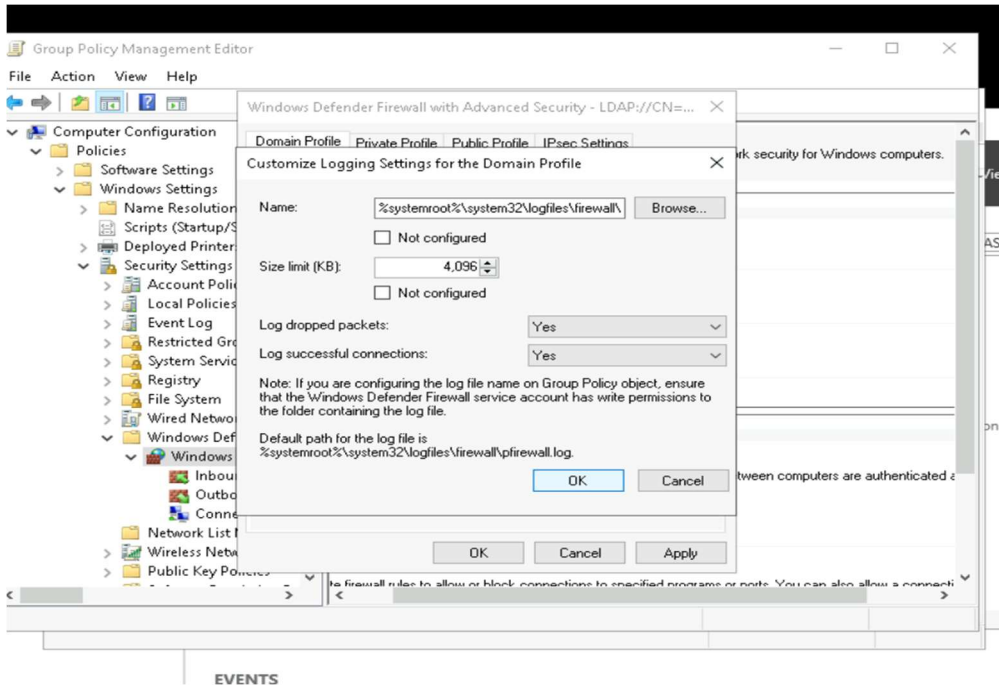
Group Policy Management Editor

File Action View Help

Computer Configuration
Policies
Software Settings
Windows Settings
Name Resolution
Scripts (Startup/S
Deployed Printer
Security Settings
Account Polic
Local Policies
Event Log
Restricted Gro
System Servic
Registry
File System
Wired Netwo
Windows Def
Windows
Inbou
Outbo
Conne
Network List I
Wireless Netw
Public Key Policies

Windows Defender Firewall with Advanced Security - LDAP://CN=...

Domain Profile | Private Profile | Public Profile | IPsec Settings

rk security for Windows computers.

Customize Logging Settings for the Domain Profile

Name: %systemroot%\system32\logfiles\firewall\ Browse...

Not configured

Size limit (KB): 4,096

Not configured

Log dropped packets: Yes

Log successful connections: Yes

Note: If you are configuring the log file name on Group Policy object, ensure that the Windows Defender Firewall service account has write permissions to the folder containing the log file.

Default path for the log file is %systemroot%\system32\logfiles\firewall\pfirewall.log.

OK Cancel

tween computers are authenticated a

OK Cancel Apply

te firewall rules to allow or block connections to specified programs or ports. You can also allow a connecti

EVENTS